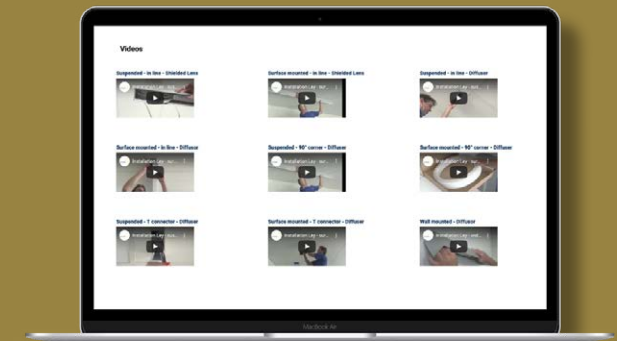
Videos

Suspended - in line - Unlidded Lens

Surface mounted - in line - Unlidded Lens

Suspended - in line - Diffuser

Surface mounted - in line - Diffuser

Suspended - 90° corner - Diffuser

Surface mounted - 90° corner - Diffuser

Suspended - T connector - Diffuser

Surface mounted - T connector - Diffuser

Wall mounted - Diffuser

Installation Lay - sur...

Installation Lay - sur...

Installation Lay - sur...

Installation Lay - sur...

Installation Lay - sus...

Installation Lay - sur...

Installation Lay - wal...

MacBook Air